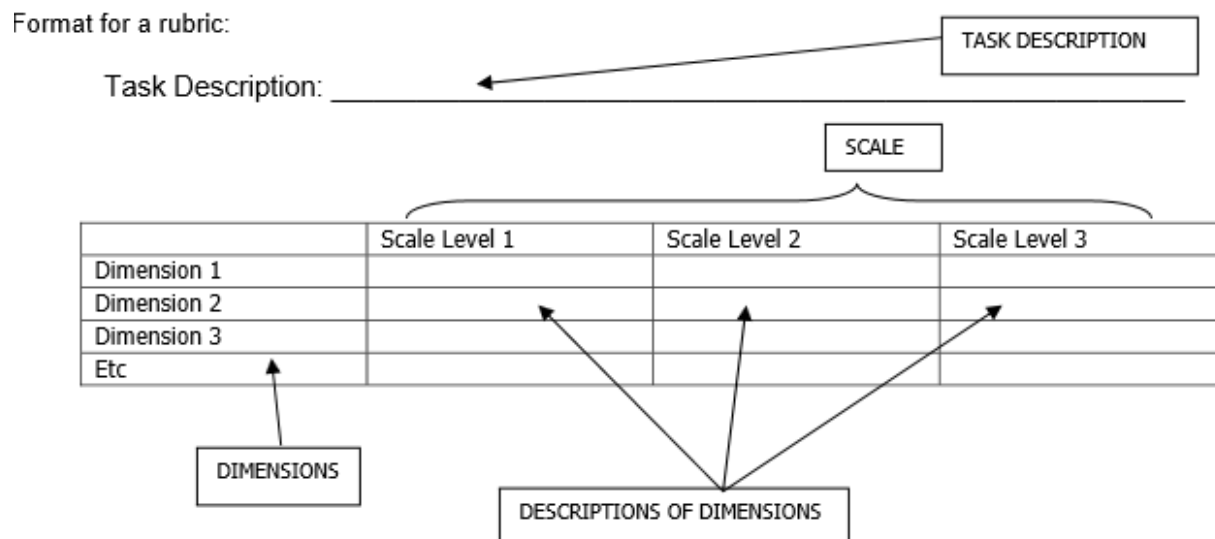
Format for a rubric:

TASK DESCRIPTION

Task Description: ____________________________________________

SCALE

| | Scale Level 1 | Scale Level 2 | Scale Level 3 |
|---|---|---|---|
| Dimension 1 | | | |
| Dimension 2 | | | |
| Dimension 3 | | | |
| Etc | | | |

DIMENSIONS

DESCRIPTIONS OF DIMENSIONS